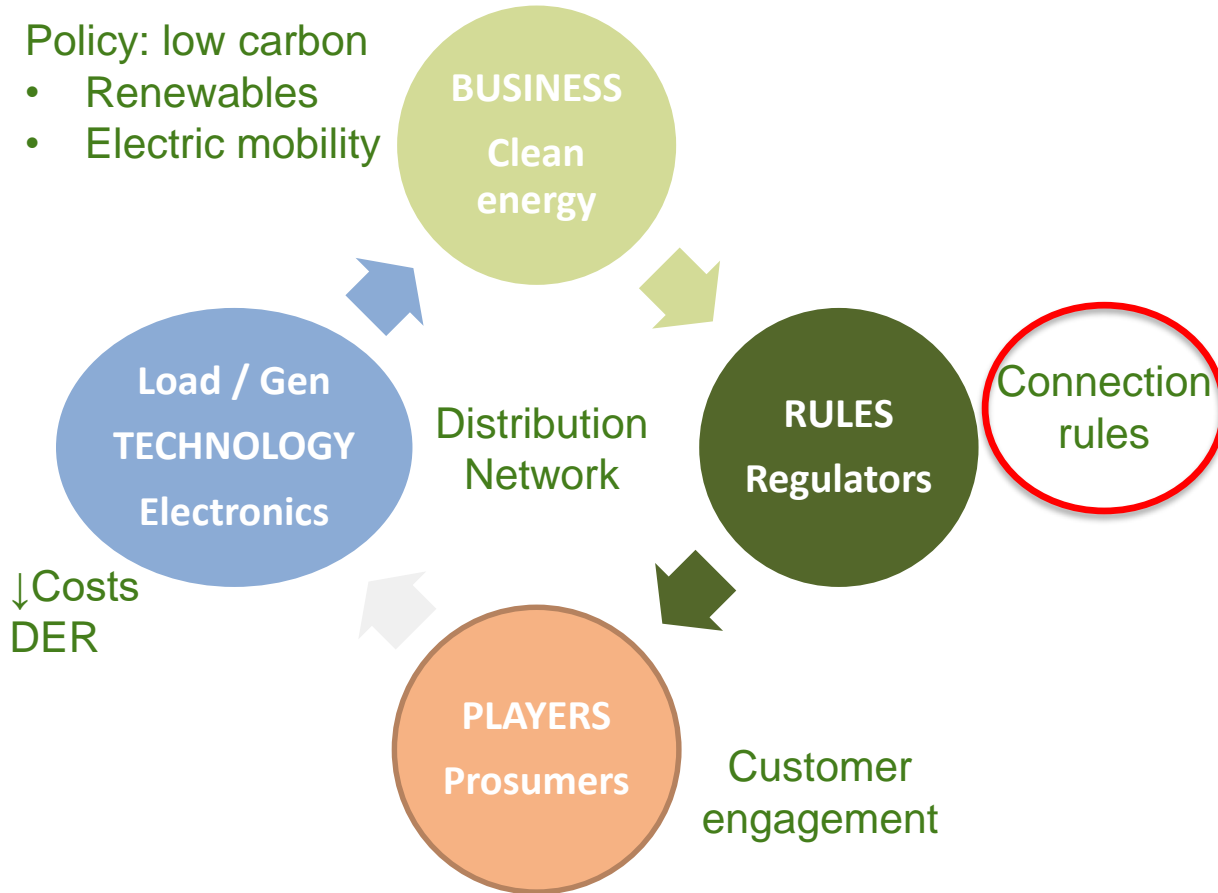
Policy: low carbon
• Renewables
• Electric mobility

BUSINESS
Clean energy

Connection rules

RULES
Regulators

Distribution Network

Load / Gen
TECHNOLOGY
Electronics

↓Costs
DER

PLAYERS
Prosumers

Customer engagement